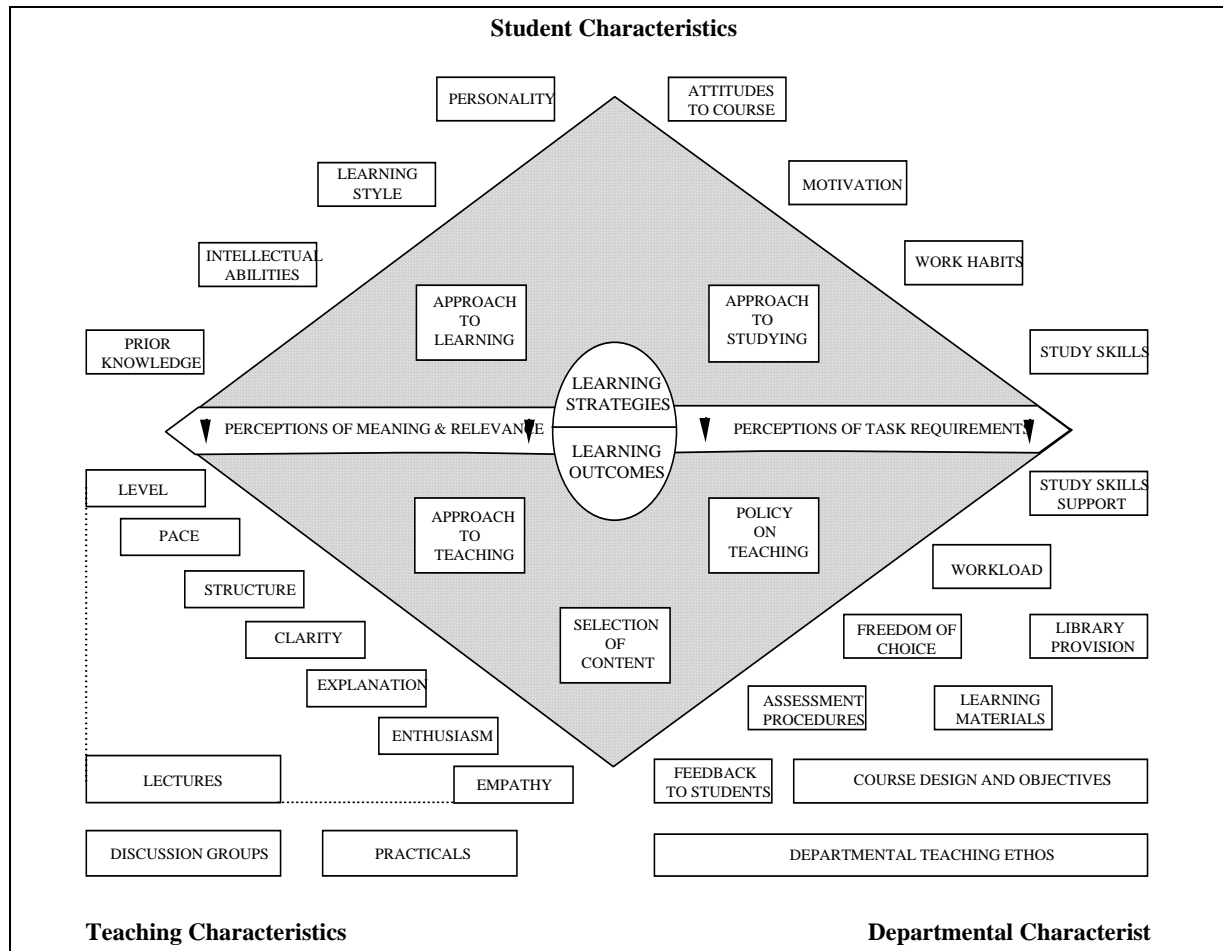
Student Characteristics

PERSONALITY

ATTITUDES TO COURSE

LEARNING STYLE

MOTIVATION

INTELLECTUAL ABILITIES

WORK HABITS

PRIOR KNOWLEDGE

APPROACH TO LEARNING

APPROACH TO STUDYING

STUDY SKILLS

LEARNING STRATEGIES

PERCEPTIONS OF MEANING & RELEVANCE

PERCEPTIONS OF TASK REQUIREMENTS

LEARNING OUTCOMES

LEVEL

STUDY SKILLS SUPPORT

PACE

APPROACH TO TEACHING

POLICY ON TEACHING

STRUCTURE

WORKLOAD

CLARITY

SELECTION OF CONTENT

FREEDOM OF CHOICE

LIBRARY PROVISION

EXPLANATION

ASSESSMENT PROCEDURES

LEARNING MATERIALS

ENTHUSIASM

LECTURES

EMPATHY

FEEDBACK TO STUDENTS

COURSE DESIGN AND OBJECTIVES

DISCUSSION GROUPS

PRACTICALS

DEPARTMENTAL TEACHING ETHOS

Teaching Characteristics

Departmental Characterist